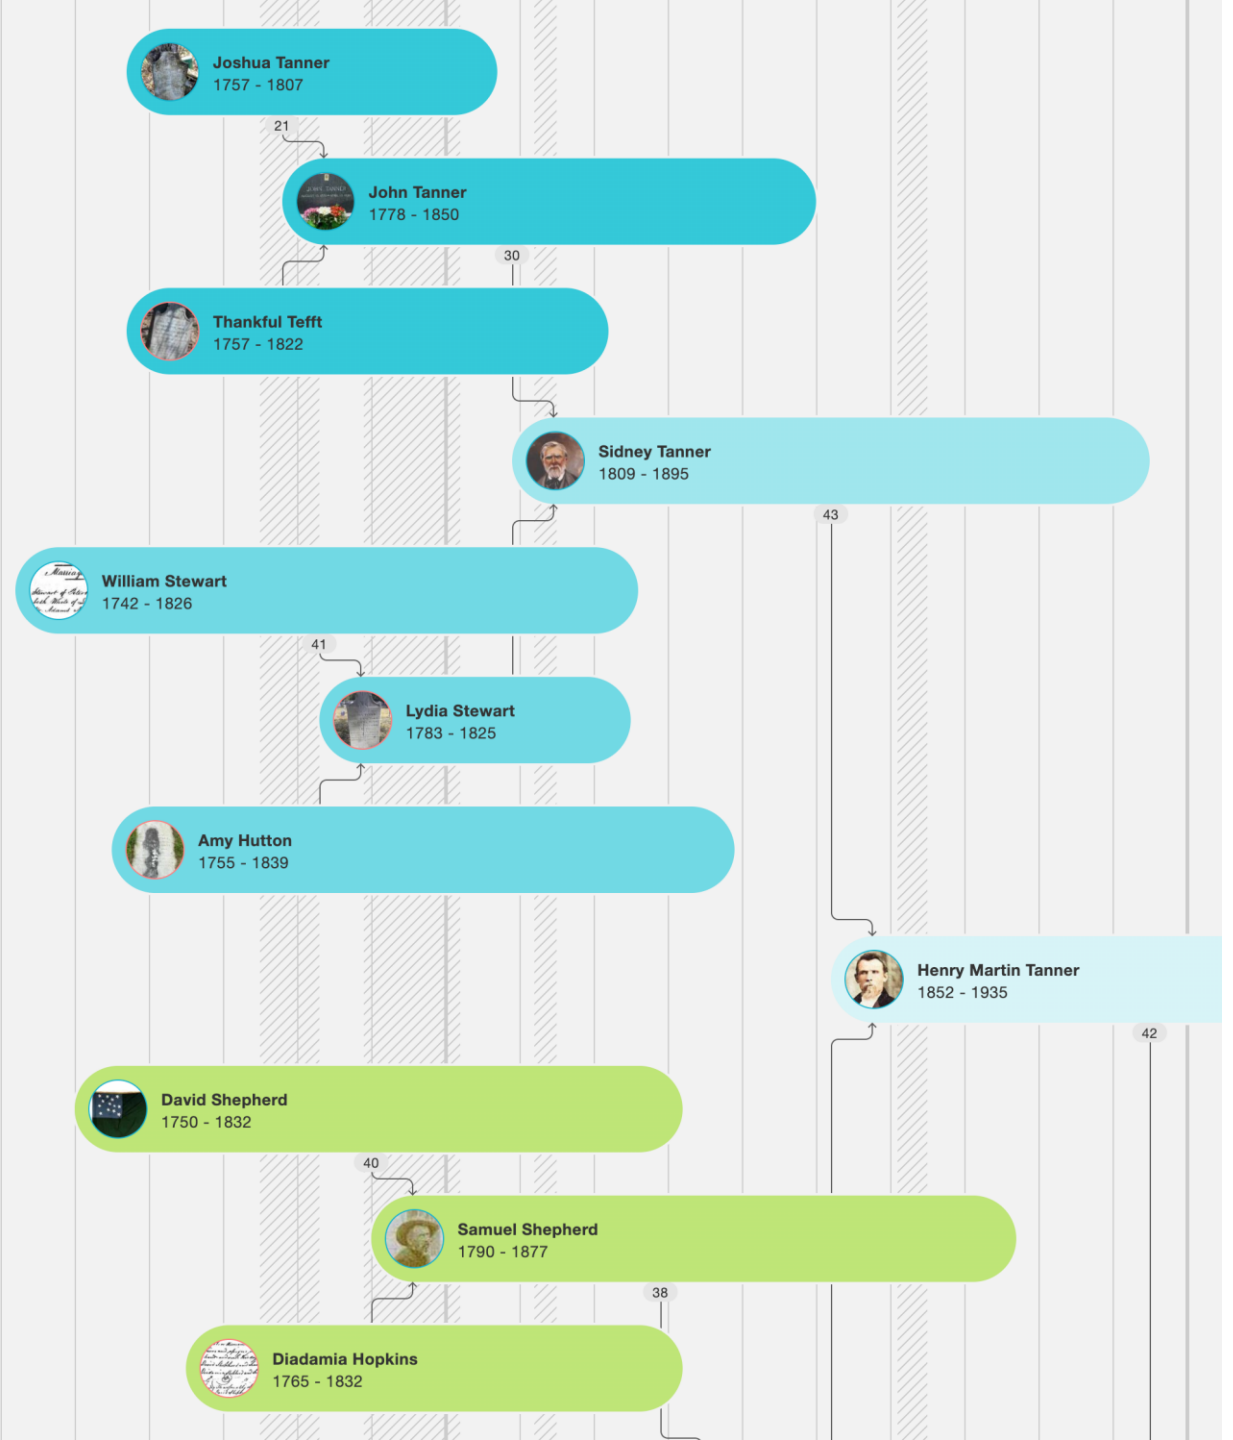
Joshua Tanner
1757 - 1807

21

John Tanner
1778 - 1850

30

Thankful Tefft
1757 - 1822

Sidney Tanner
1809 - 1895

43

William Stewart
1742 - 1826

41

Lydia Stewart
1783 - 1825

Amy Hutton
1755 - 1839

Henry Martin Tanner
1852 - 1935

42

David Shepherd
1750 - 1832

40

Samuel Shepherd
1790 - 1877

38

Diadamia Hopkins
1765 - 1832